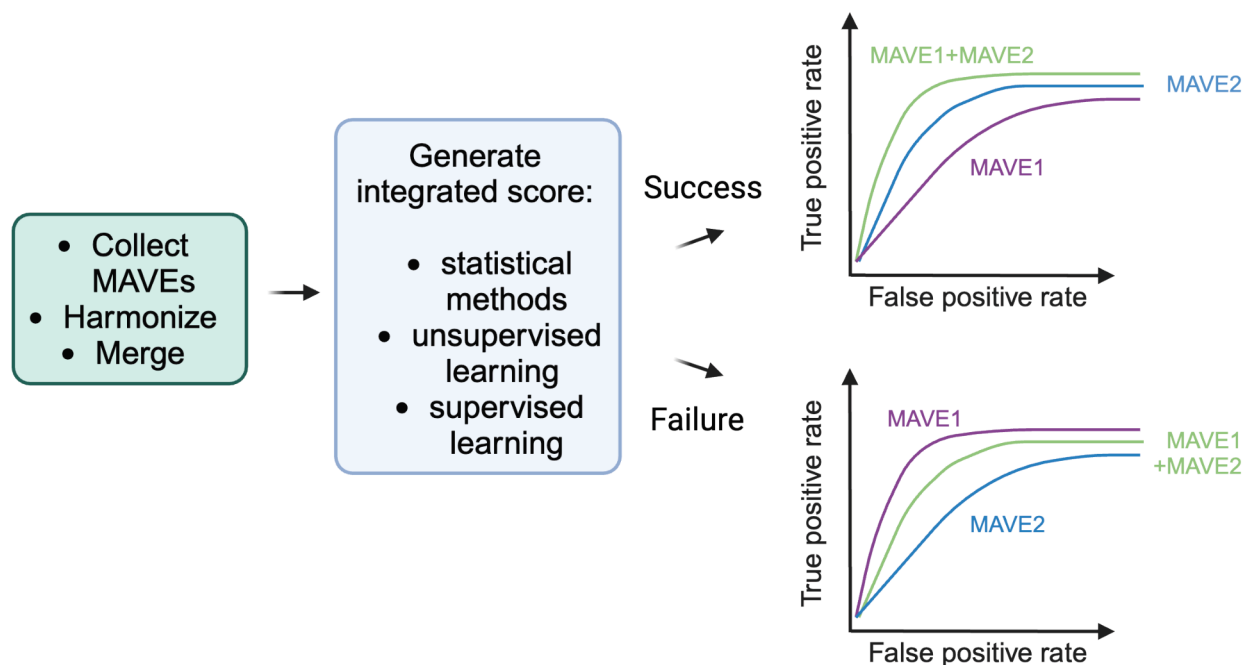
• Collect MAVEs
• Harmonize
• Merge

Generate integrated score:

• statistical methods
• unsupervised learning
• supervised learning

Success

MAVE1+MAVE2

MAVE2

MAVE1

True positive rate

False positive rate

Failure

MAVE1

MAVE1 +MAVE2

MAVE2

True positive rate

False positive rate